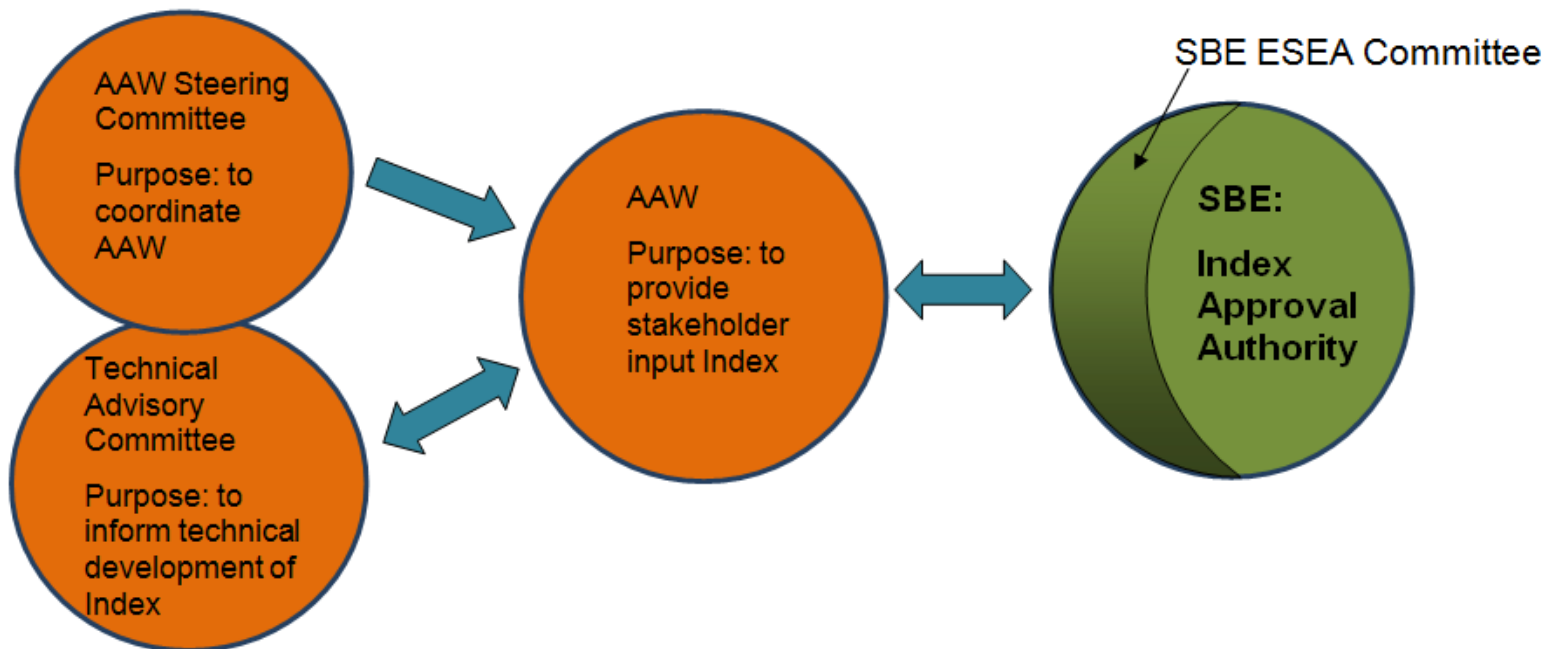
AAW Steering Committee

Purpose: to coordinate AAW

Technical Advisory Committee

Purpose: to inform technical development of Index

AAW

Purpose: to provide stakeholder input Index

SBE ESEA Committee

SBE:

Index Approval Authority